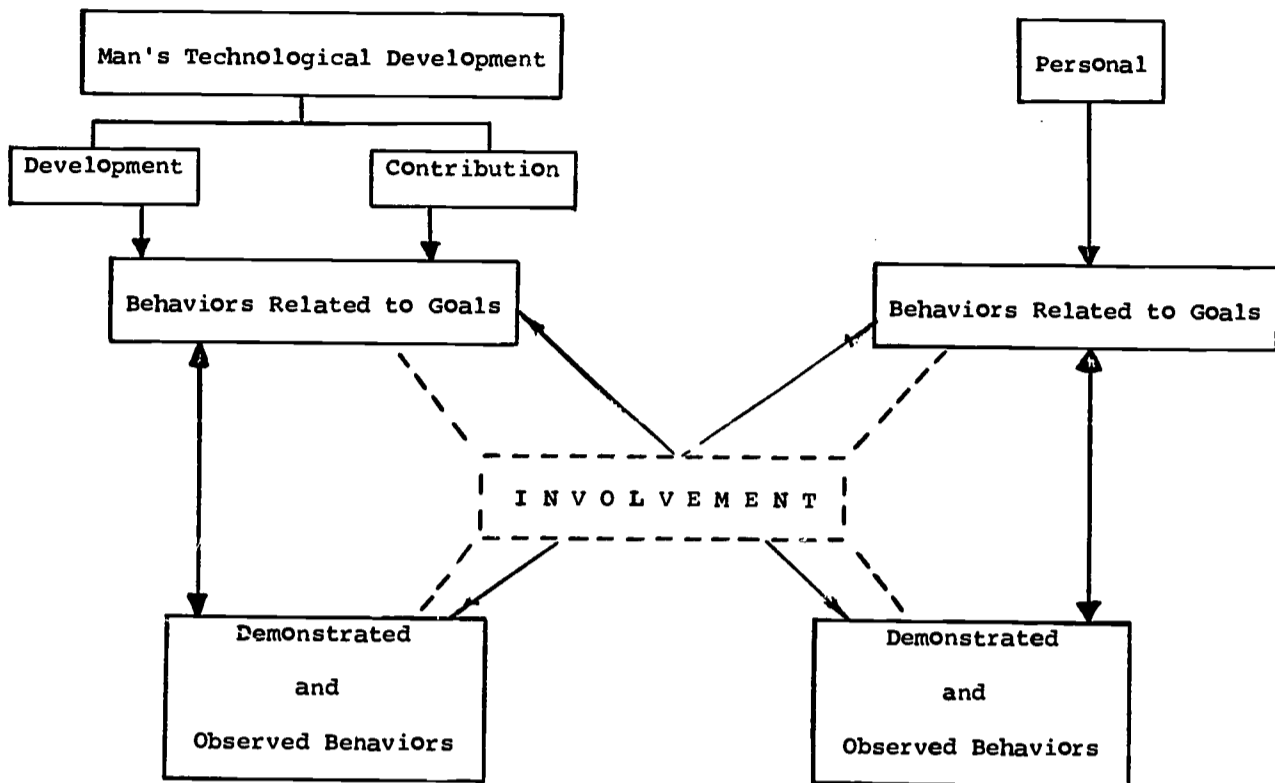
Man's Technological Development

Personal

Development

Contribution

Behaviors Related to Goals

Behaviors Related to Goals

I N V O L V E M E N T

Demonstrated and Observed Benaviors

Demonstrated and Observed Behaviors